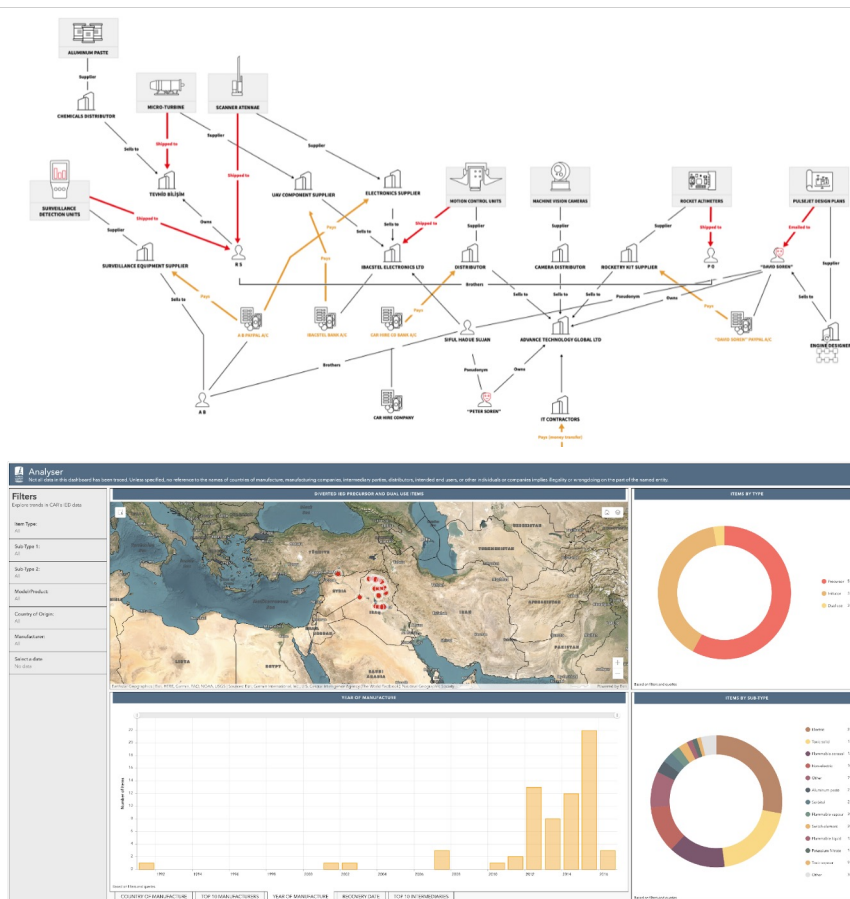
ALUMINUM PASTE

Supplier

CHEMICALS DISTRIBUTOR

MICRO-TURBINE

SCANNER ATENNAE

Sells to

Shipped to

Supplier

Supplier

TEVHID BILIŞIM

Shipped to

UAV COMPONENT SUPPLIER

ELECTRONICS SUPPLIER

SURVEILLANCE DETECTION UNITS

Shipped to

Owns

Sells to

Sells to

MOTION CONTROL UNITS

MACHINE VISION CAMERAS

ROCKET ALTIMETERS

PULSEJET DESIGN PLANS

Supplier

R S

Pays

Shipped to

Supplier

Supplier

Supplier

Shipped to

Emailed to

SURVEILLANCE EQUIPMENT SUPPLIER

IBACSTEL ELECTRONICS LTD

DISTRIBUTOR

CAMERA DISTRIBUTOR

ROCKETRY KIT SUPPLIER

P O

"DAVID SOREN"

Supplier

Brothers

Sells to

Pays

Pays

Sells to

Sells to

Sells to

Pseudonym

Owns

Pays

Sells to

A B PAYPAL A/C

IBACSTEL BANK A/C

CAR HIRE CO BANK A/C

SIFUL HAQUE SUJAN

ADVANCE TECHNOLOGY GLOBAL LTD

"DAVID SOREN" PAYPAL A/C

ENGINE DESIGNER

Brothers

Pseudonym

Owns

A B

CAR HIRE COMPANY

"PETER SOREN"

IT CONTRACTORS

Pays (money transfer)

Analyser

Not all data in this dashboard has been traced. Unless specified, no reference to the names of countries of manufacture, manufacturing companies, intermediary parties, distributors, intended end users, or other individuals or companies implies illegality or wrongdoing on the part of the named entity.

Filters

Explore trends in CAR's IED data

Item Type:
All

Sub Type 1:
All

Sub Type 2:
All

Model/Product:
All

Country of Origin:
All

Manufacturer:
All

Select a date:
No date

DIVERTED IED PRECURSOR AND DUAL USE ITEMS

SYRIA

IRAQ

SAUDI ARABIA

LIBYA

EGYPT

PAKISTAN

Esri, HERE, Garmin, FAO, NOAA, USGS

Powered by Esri

ITEMS BY TYPE

Precursor

Infrastr

Dual use

ITEMS BY SUB-TYPE

Marine

Timer

Flammable

Explosive

Other

Aluminum paste

Control

Flammable liquid

Switch

Other

YEAR OF MANUFACTURE

Number of items

1992
1994
1996
1998
2000
2002
2004
2006
2008
2010
2012
2014
2016

COUNTRY OF MANUFACTURE
TOP 10 MANUFACTURERS
YEAR OF MANUFACTURE
RECOVERY DATE
TOP 10 INTERMEDIARIES